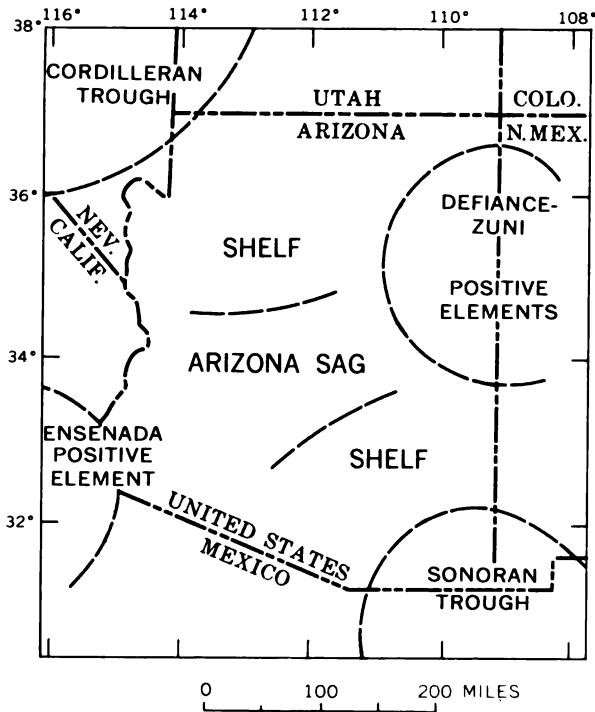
116° 114° 112° 110° 108°

38°

CORDILLERAN TROUGH

UTAH

COLO.

ARIZONA

N.MEX.

36°

NEV. CALIF.

DEFIANCE-ZUNI

SHELF

POSITIVE ELEMENTS

34°

ARIZONA SAG

ENSENADA POSITIVE ELEMENT

SHELF

32°

UNITED STATES MEXICO

SONORAN TROUGH

0 100 200 MILES